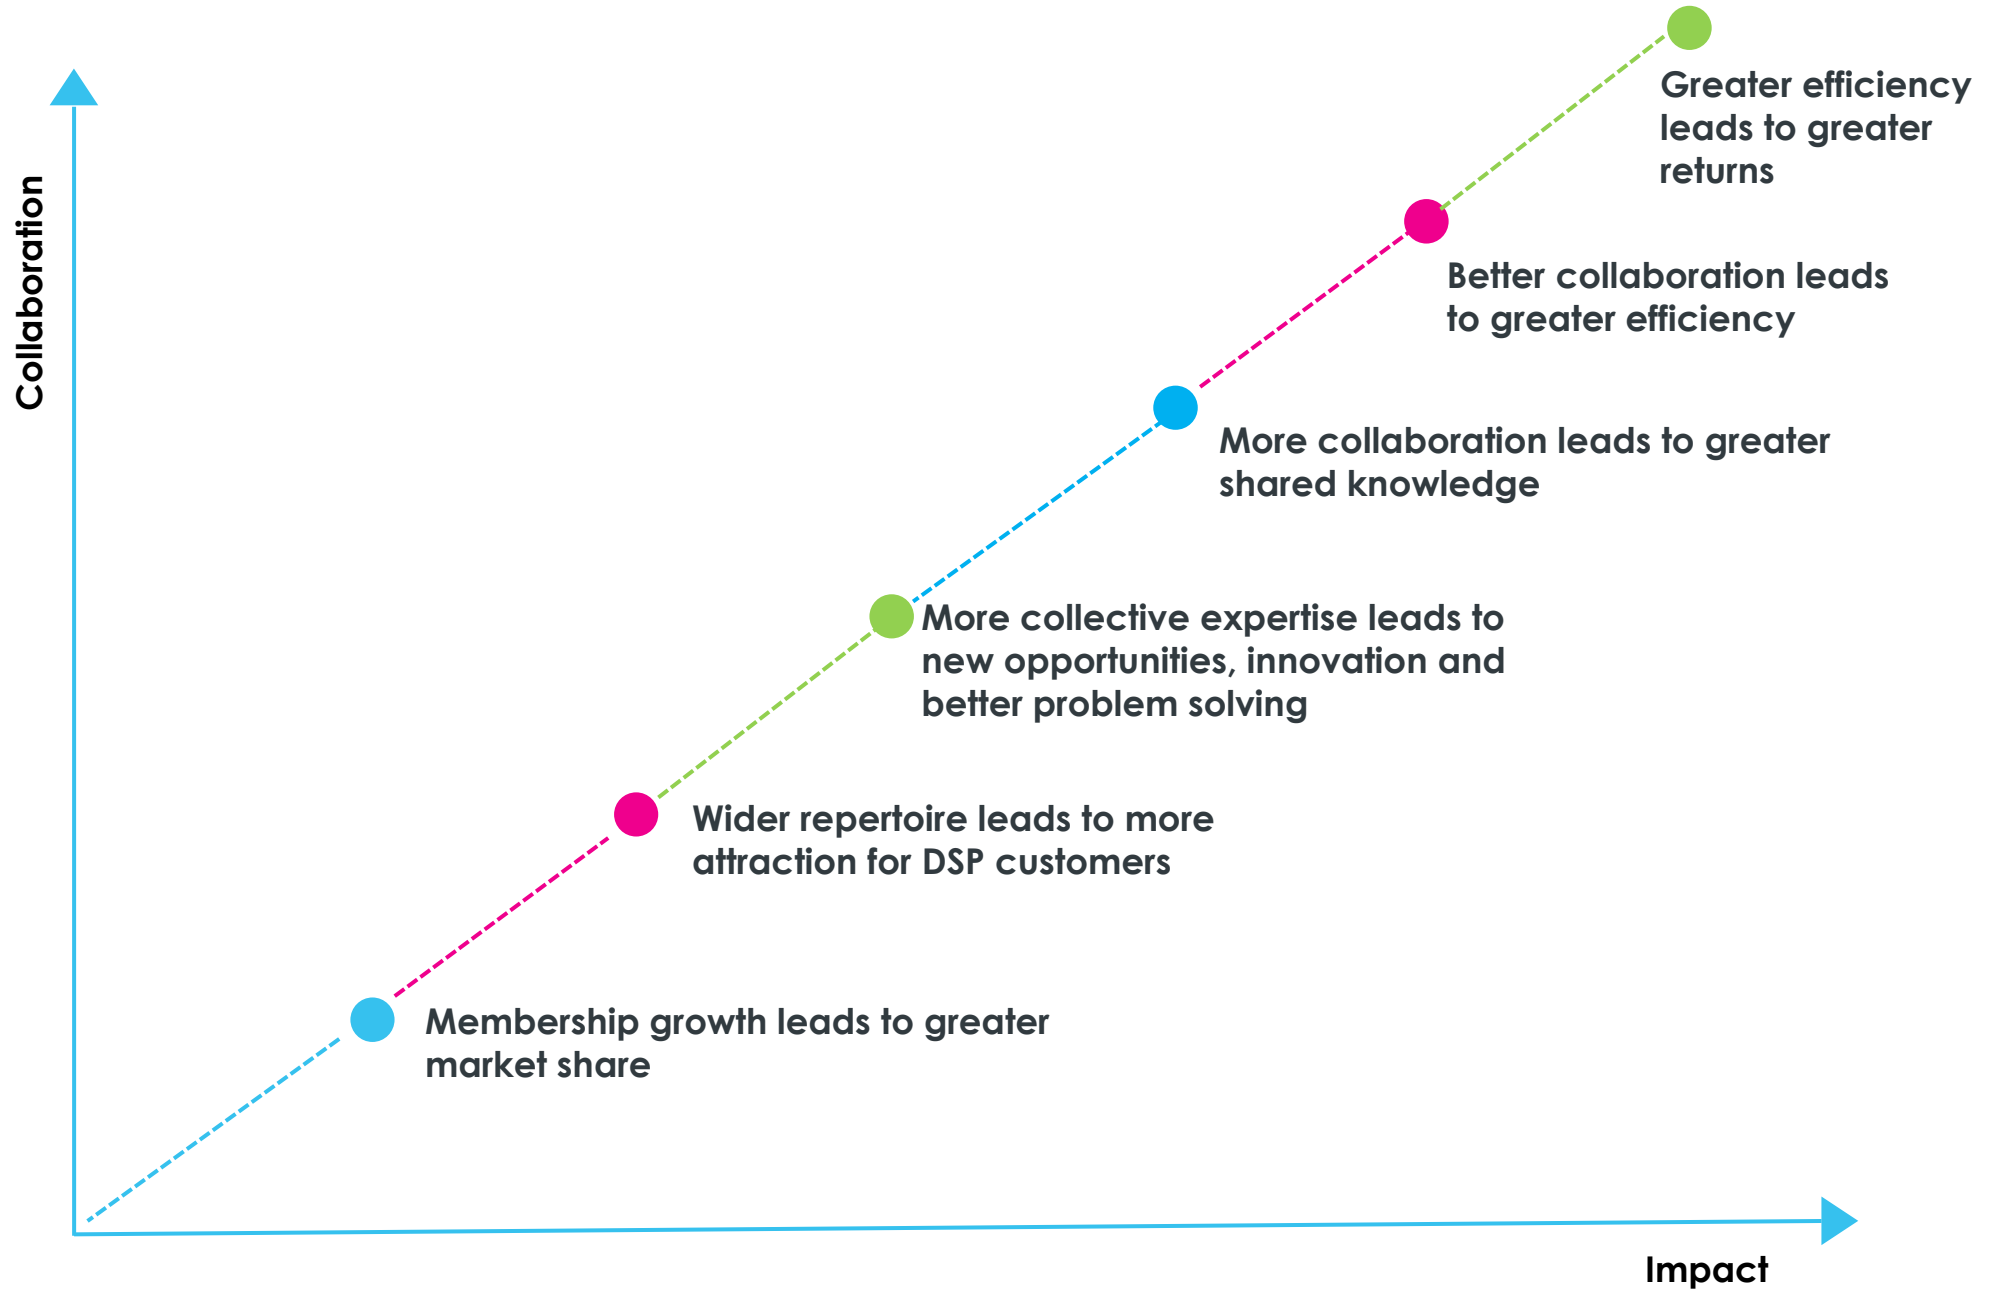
Collaboration

Greater efficiency leads to greater returns

Better collaboration leads to greater efficiency

More collaboration leads to greater shared knowledge

More collective expertise leads to new opportunities, innovation and better problem solving

Wider repertoire leads to more attraction for DSP customers

Membership growth leads to greater market share

Impact